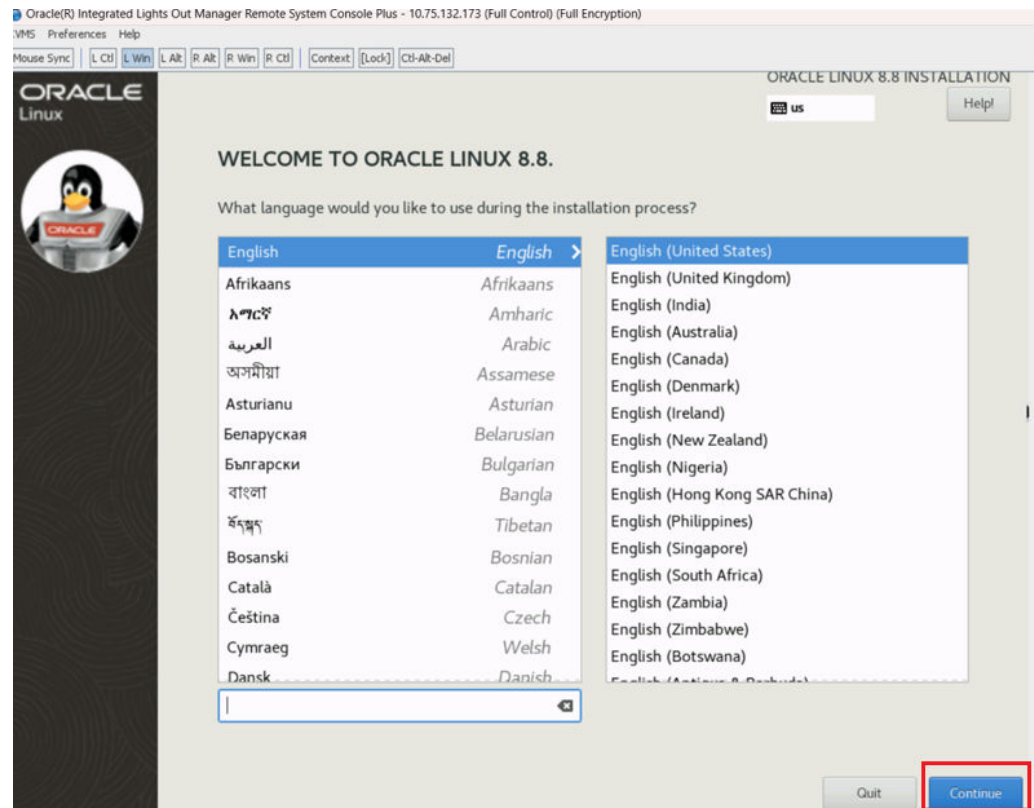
Oracle(R) Integrated Lights Out Manager Remote System Console Plus - 10.75.132.173 (Full Control) (Full Encryption)
:VMS Preferences Help
Mouse Sync | L Ctl | L Win | L Alt | R Alt | R Win | R Ctl | Context | [Lock] | Ctl-Alt-Del

ORACLE Linux

ORACLE

ORACLE LINUX 8.8 INSTALLATION
us
Help!

WELCOME TO ORACLE LINUX 8.8.

What language would you like to use during the installation process?

| | |
|---|---|
| English | English |
| Afrikaans | Afrikaans |
| አማርኛ | Amharic |
| العربية | Arabic |
| অসমীয়া | Assamese |
| Asturianu | Asturian |
| Беларуская | Belarusian |
| Български | Bulgarian |
| বাংলা | Bangla |
| བོད་སྐད | Tibetan |
| Bosanski | Bosnian |
| Català | Catalan |
| Čeština | Czech |
| Cymraeg | Welsh |
| Dansk | Danish |

English (United States)
English (United Kingdom)
English (India)
English (Australia)
English (Canada)
English (Denmark)
English (Ireland)
English (New Zealand)
English (Nigeria)
English (Hong Kong SAR China)
English (Philippines)
English (Singapore)
English (South Africa)
English (Zambia)
English (Zimbabwe)
English (Botswana)
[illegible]

Quit
Continue